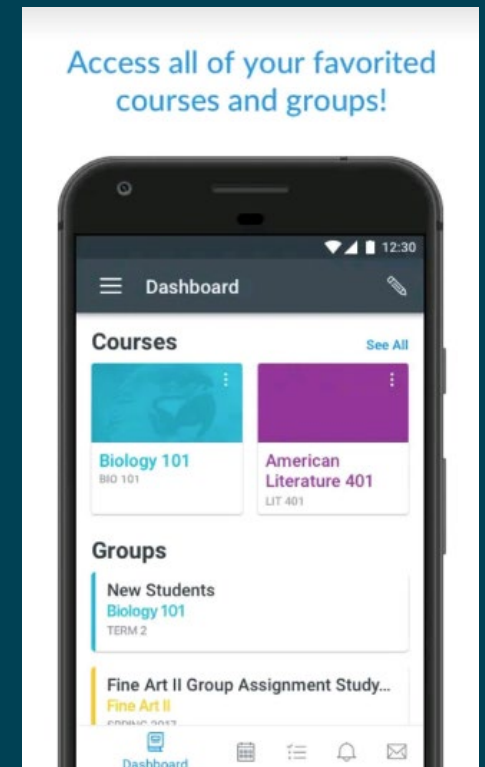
Access all of your favorited courses and groups!

12:30

Dashboard

Courses

See All

Biology 101
BIO 101

American Literature 401
LIT 401

Groups

New Students
Biology 101
TERM 2

Fine Art II Group Assignment Study...
Fine Art II
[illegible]

Dashboard